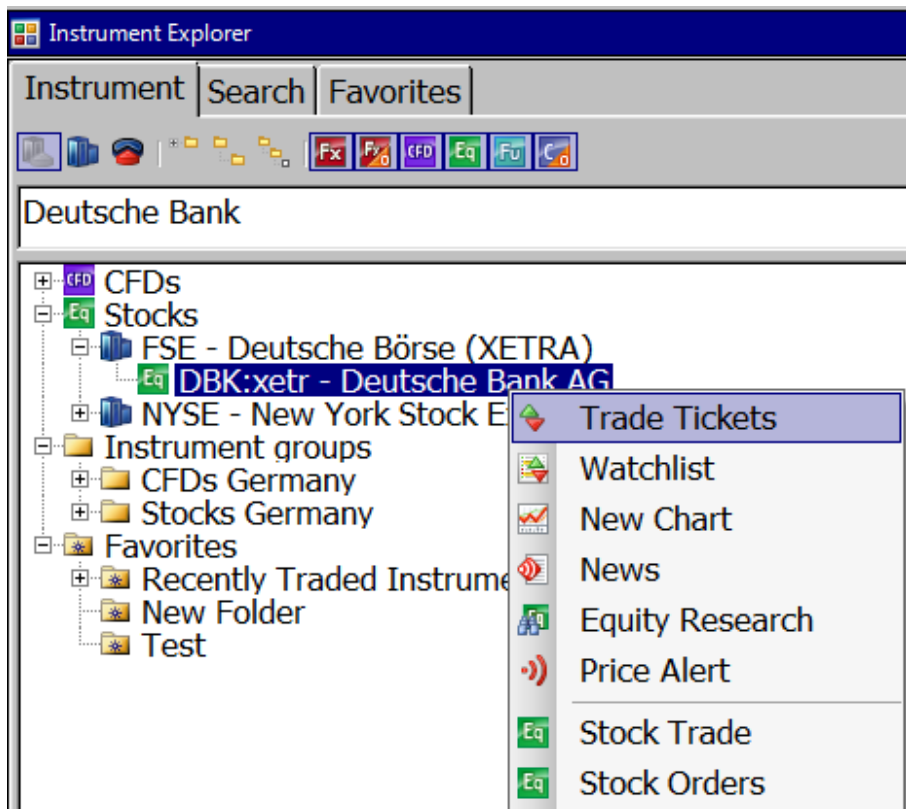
Instrument Explorer

Instrument | Search | Favorites

Fx | Fx | CFD | Eq | Fu | Co

Deutsche Bank

CFD CFDs
Eq Stocks
FSE - Deutsche Börse (XETRA)
Eq DBK:xetr - Deutsche Bank AG
NYSE - New York Stock E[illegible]
Instrument groups
CFDs Germany
Stocks Germany
Favorites
Recently Traded Instrume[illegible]
New Folder
Test

Trade Tickets
Watchlist
New Chart
News
Equity Research
Price Alert
Eq Stock Trade
Eq Stock Orders